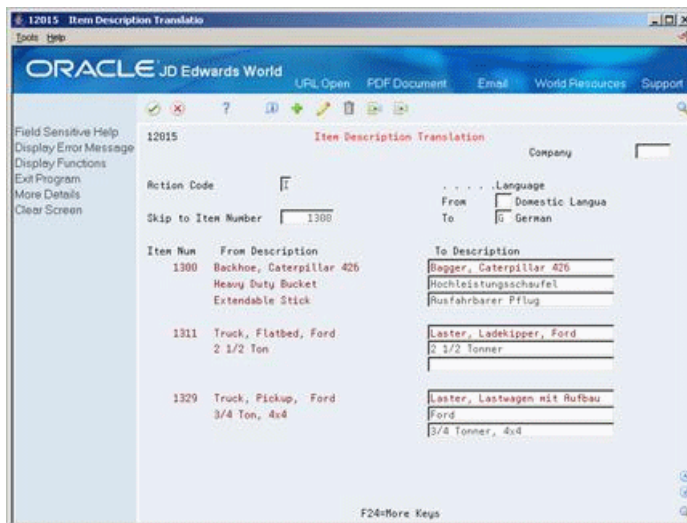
12015 Item Description Translatio
Tools Help

ORACLE JD Edwards World   URL Open   PDF Document   Email   World Resources   Support

Field Sensitive Help
Display Error Message
Display Functions
Exit Program
More Details
Clear Screen

12015   Item Description Translation
Company

Action Code   I
. . . . .Language
From   Domestic Langua
Skip to Item Number   1300   To   G German

| Item Num | From Description | To Description |
|---|---|---|
| 1300 | Backhoe, Caterpillar 426 | Bagger, Caterpillar 426 |
| | Heavy Duty Bucket | Hochleistungsschaufel |
| | Extendable Stick | Ausfahrbarer Pflug |
| 1311 | Truck, Flatbed, Ford | Laster, Ladekipper, Ford |
| | 2 1/2 Ton | 2 1/2 Tonner |
| 1329 | Truck, Pickup, Ford | Laster, Lastwagen mit Aufbau |
| | 3/4 Ton, 4x4 | Ford |
| | | 3/4 Tonner, 4x4 |

F24=More Keys